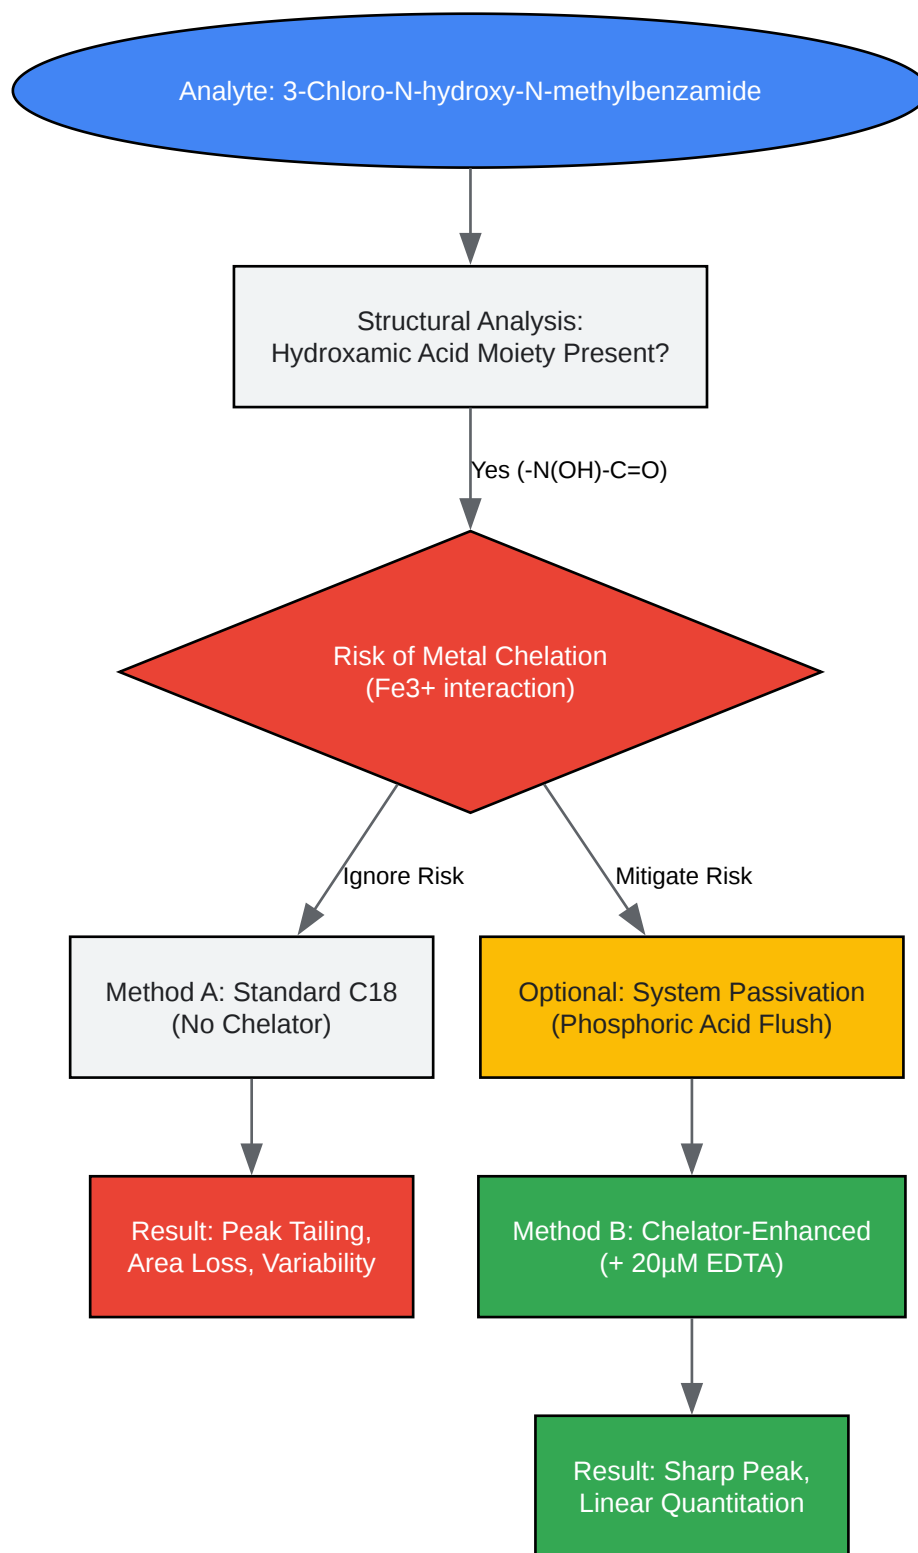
Analyte: 3-Chloro-N-hydroxy-N-methylbenzamide

Structural Analysis:
Hydroxamic Acid Moiety Present?

Yes (-N(OH)-C=O)

Risk of Metal Chelation
(Fe3+ interaction)

Ignore Risk

Mitigate Risk

Method A: Standard C18
(No Chelator)

Optional: System Passivation
(Phosphoric Acid Flush)

Result: Peak Tailing,
Area Loss, Variability

Method B: Chelator-Enhanced
(+ 20µM EDTA)

Result: Sharp Peak,
Linear Quantitation